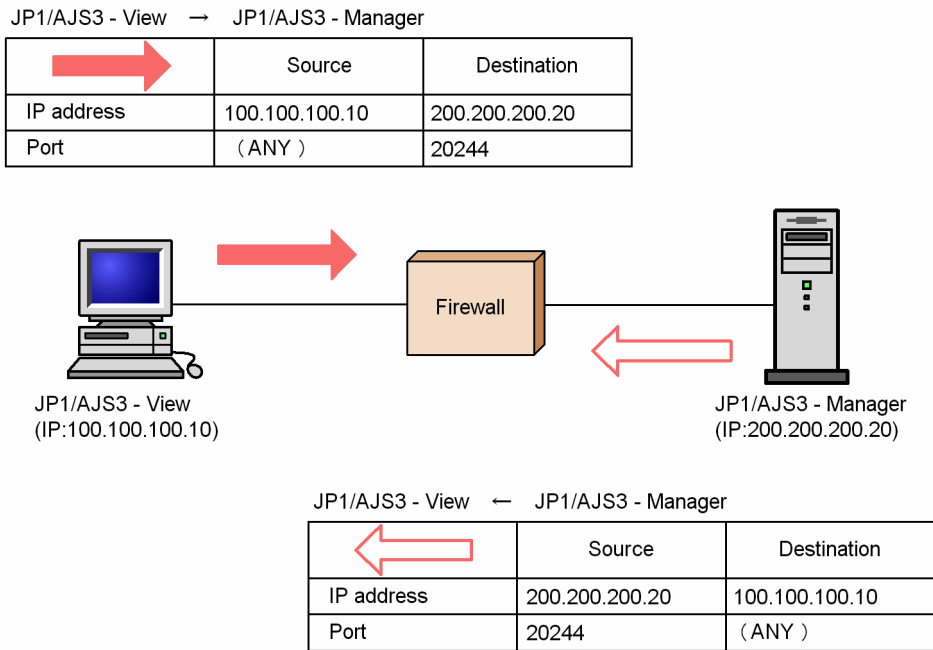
JP1/AJS3 - View → JP1/AJS3 - Manager

| | Source | Destination |
|---|---|---|
| IP address | 100.100.100.10 | 200.200.200.20 |
| Port | （ANY） | 20244 |

Firewall

JP1/AJS3 - View
(IP:100.100.100.10)

JP1/AJS3 - Manager
(IP:200.200.200.20)

JP1/AJS3 - View ← JP1/AJS3 - Manager

| | Source | Destination |
|---|---|---|
| IP address | 200.200.200.20 | 100.100.100.10 |
| Port | 20244 | （ANY） |